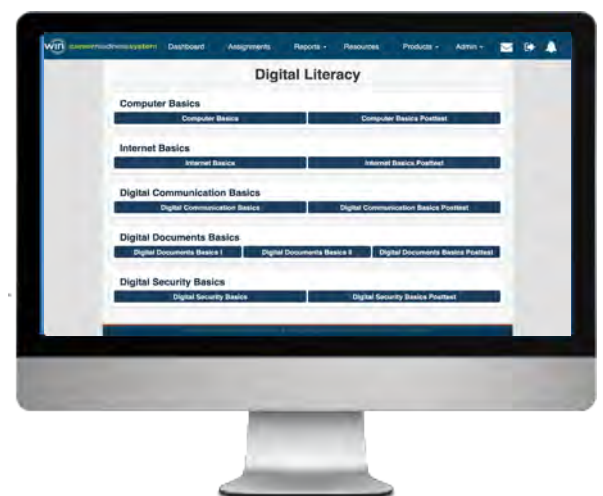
WIN careerreadinesssystem Dashboard Assignments Reports ▾ Resources Products ▾ Admin ▾

Digital Literacy

Computer Basics

Computer Basics | Computer Basics Posttest

Internet Basics

Internet Basics | Internet Basics Posttest

Digital Communication Basics

Digital Communication Basics | Digital Communication Basics Posttest

Digital Documents Basics

Digital Documents Basics I | Digital Documents Basics II | Digital Documents Basics Posttest

Digital Security Basics

Digital Security Basics | Digital Security Basics Posttest